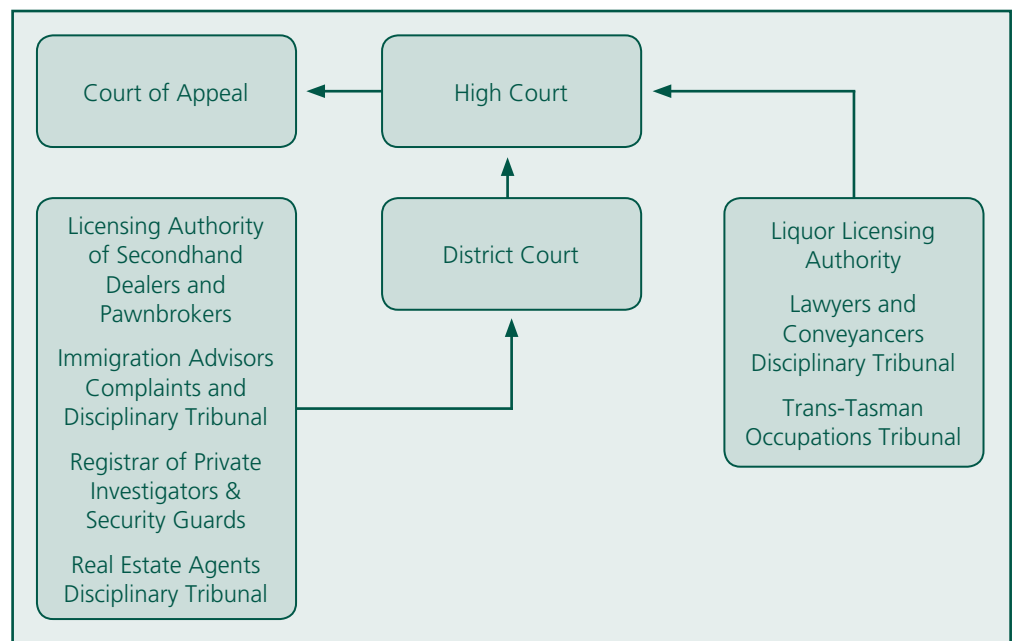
Court of Appeal

High Court

District Court

Licensing Authority of Secondhand Dealers and Pawnbrokers

Immigration Advisors Complaints and Disciplinary Tribunal

Registrar of Private Investigators & Security Guards

Real Estate Agents Disciplinary Tribunal

Liquor Licensing Authority

Lawyers and Conveyancers Disciplinary Tribunal

Trans-Tasman Occupations Tribunal